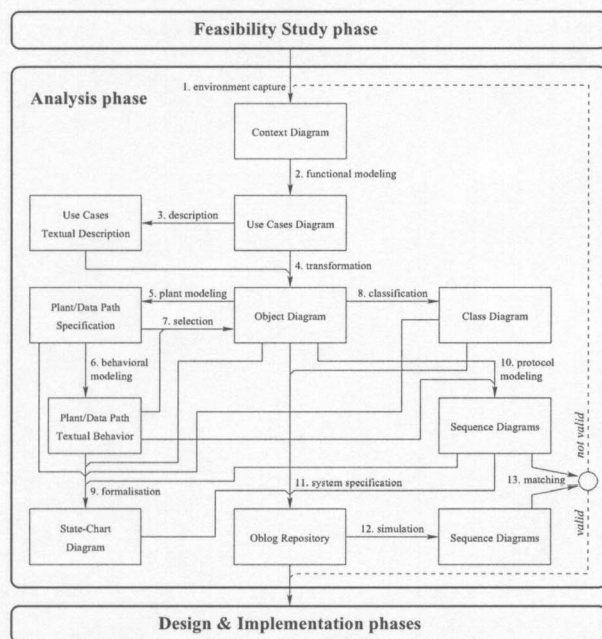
Feasibility Study phase

Analysis phase

1. environment capture

Context Diagram

2. functional modeling

Use Cases Textual Description

3. description

Use Cases Diagram

4. transformation

Plant/Data Path Specification

5. plant modeling

7. selection

Object Diagram

8. classification

Class Diagram

6. behavioral modeling

Plant/Data Path Textual Behavior

10. protocol modeling

Sequence Diagrams

not valid

9. formalisation

11. system specification

13. matching

State-Chart Diagram

Oblog Repository

12. simulation

Sequence Diagrams

valid

Design & Implementation phases